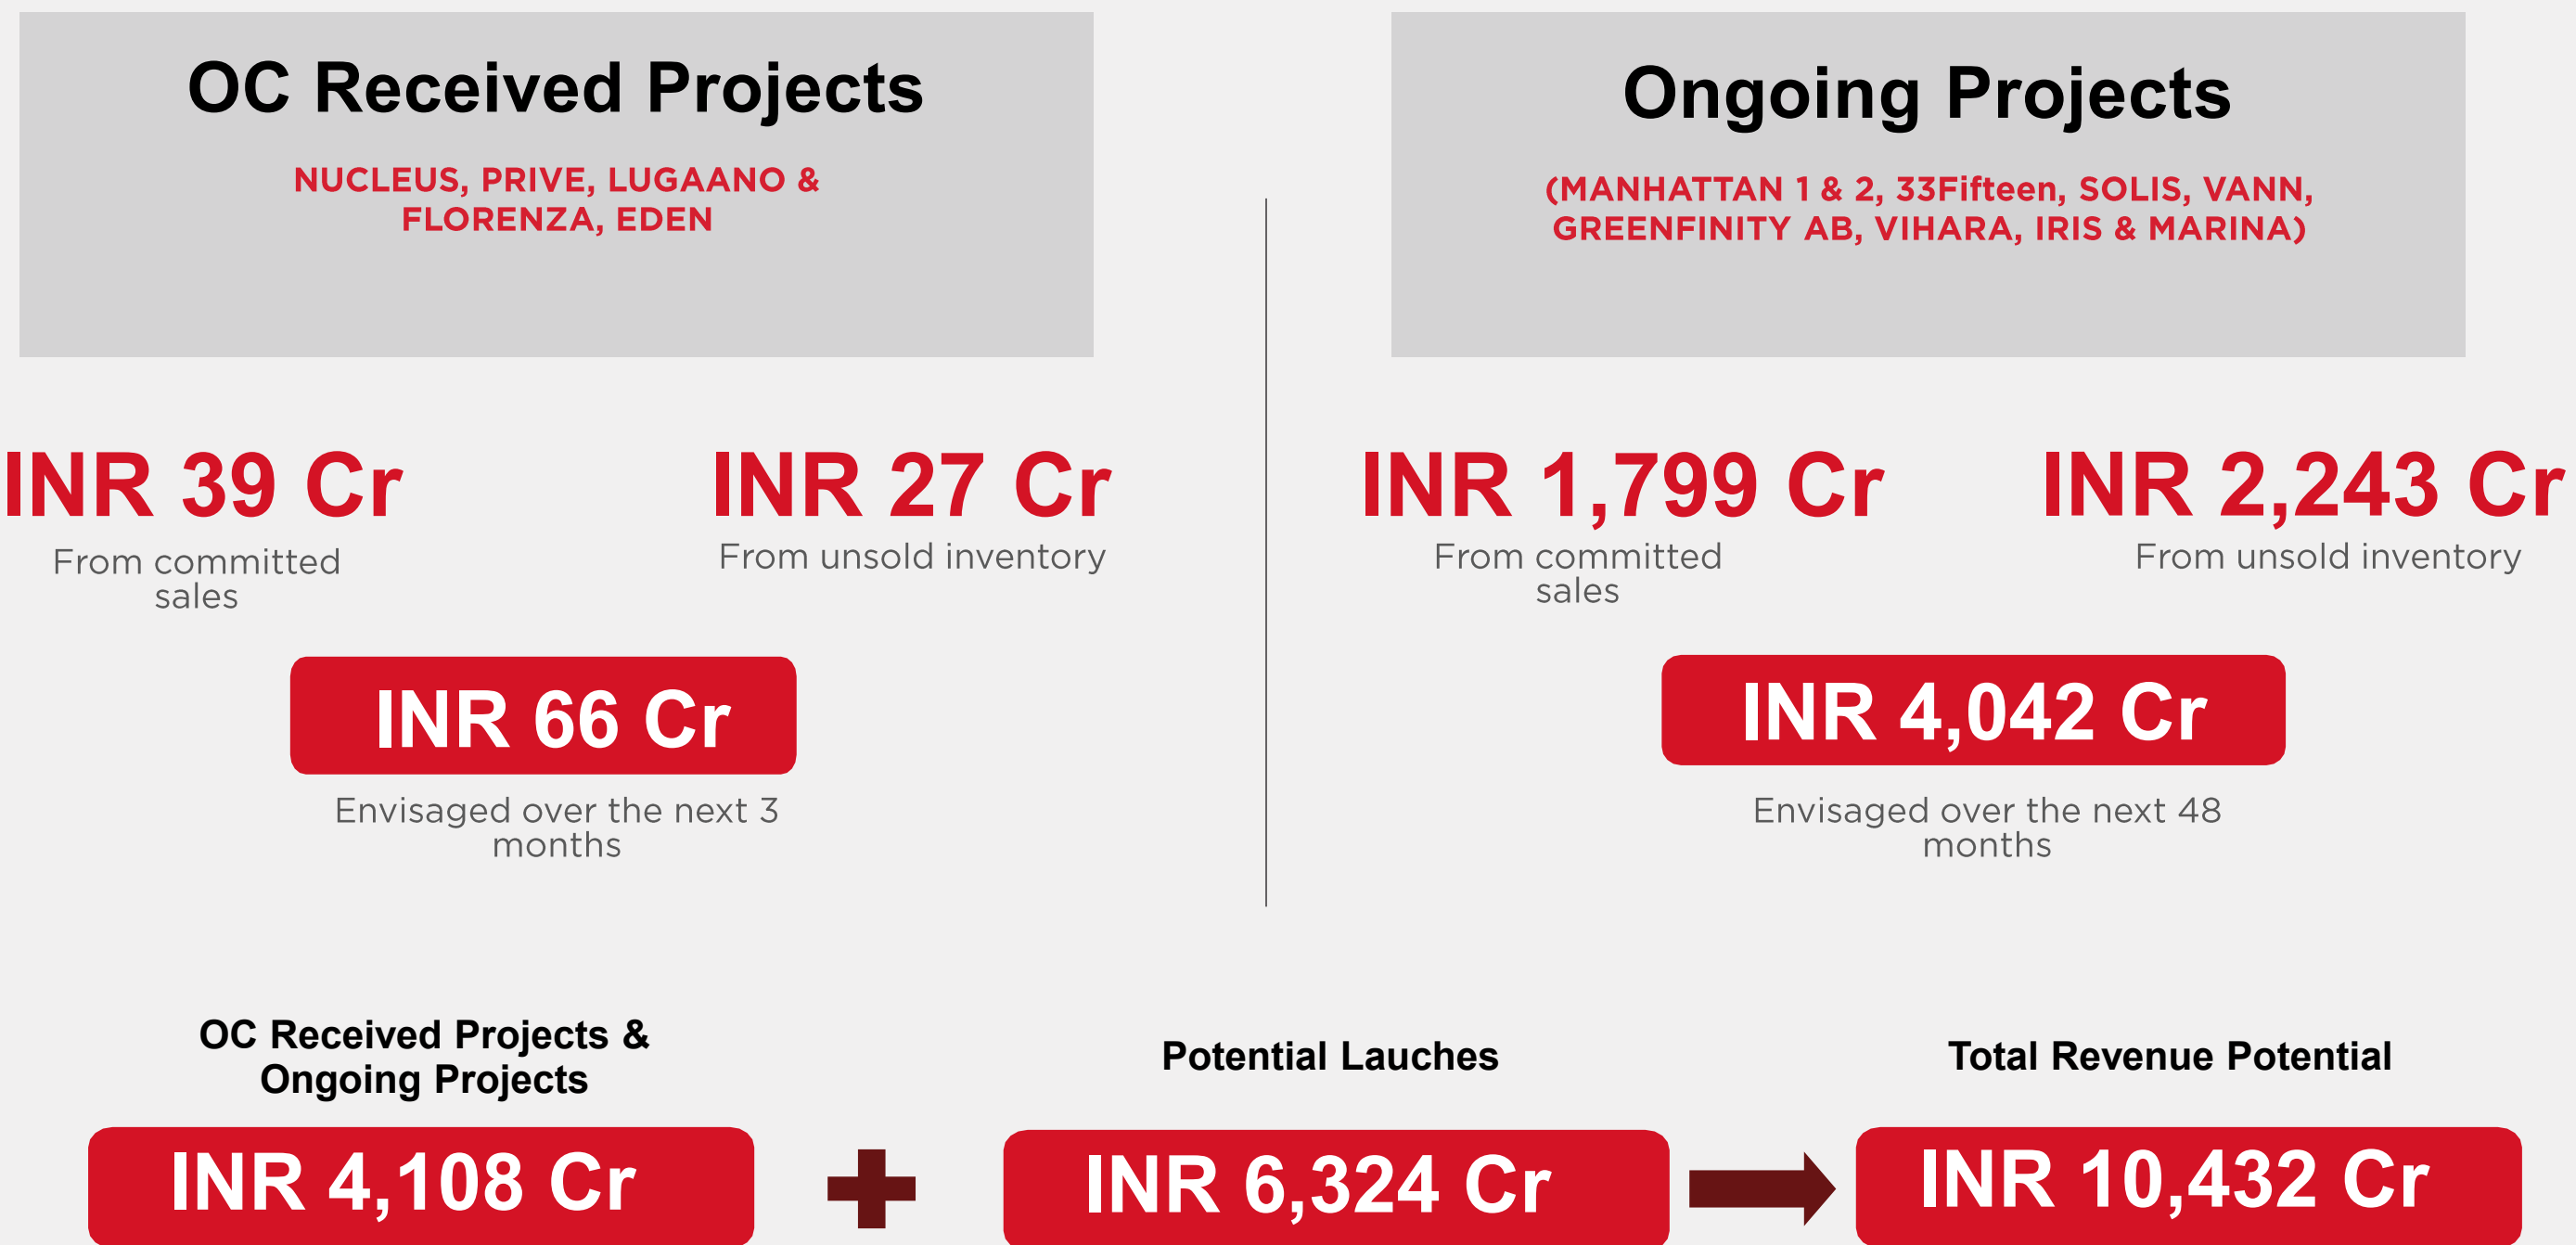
OC Received Projects

NUCLEUS, PRIVE, LUGAANO & FLORENZA, EDEN

INR 39 Cr
From committed sales

INR 27 Cr
From unsold inventory

INR 66 Cr
Envisaged over the next 3 months

Ongoing Projects

(MANHATTAN 1 & 2, 33Fifteen, SOLIS, VANN, GREENFINITY AB, VIHARA, IRIS & MARINA)

INR 1,799 Cr
From committed sales

INR 2,243 Cr
From unsold inventory

INR 4,042 Cr
Envisaged over the next 48 months

OC Received Projects & Ongoing Projects
INR 4,108 Cr

Potential Lauches
INR 6,324 Cr

Total Revenue Potential
INR 10,432 Cr